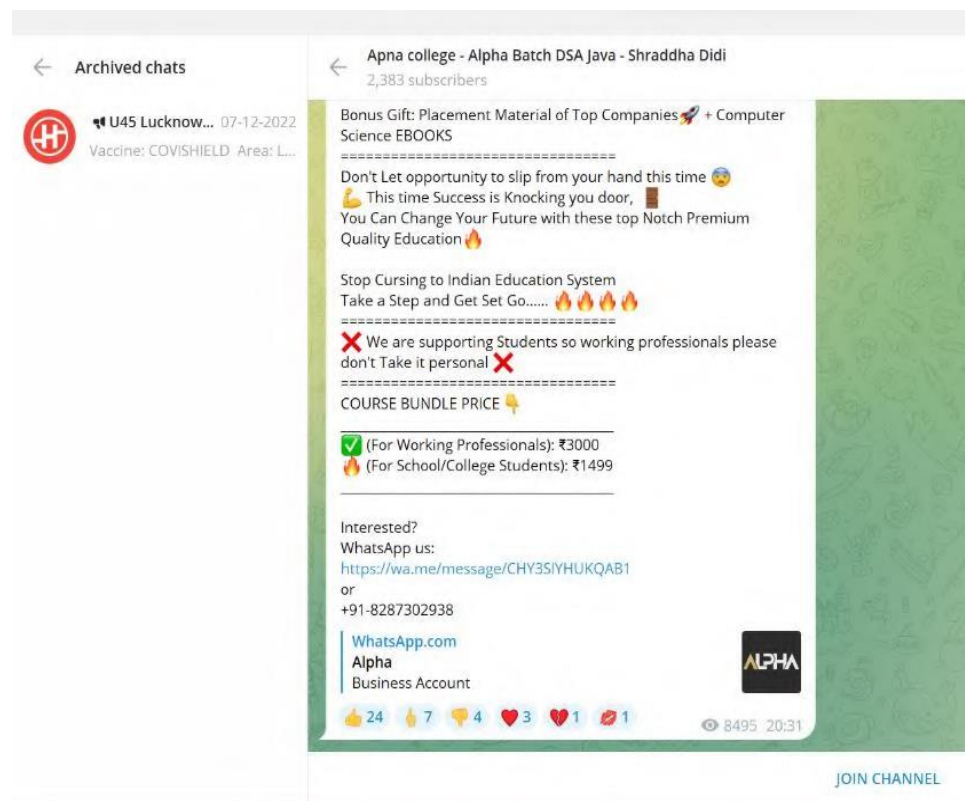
Archived chats

U45 Lucknow... 07-12-2022
Vaccine: COVISHIELD Area: L...

Apna college - Alpha Batch DSA Java - Shraddha Didi
2,383 subscribers

Bonus Gift: Placement Material of Top Companies🚀 + Computer Science EBOOKS
================================
Don't Let opportunity to slip from your hand this time 😨
💪 This time Success is Knocking you door, 🚪
You Can Change Your Future with these top Notch Premium Quality Education🔥

Stop Cursing to Indian Education System
Take a Step and Get Set Go...... 🔥🔥🔥🔥
================================
❌ We are supporting Students so working professionals please don't Take it personal ❌
================================
COURSE BUNDLE PRICE 👇
________________________________
✅ (For Working Professionals): ₹3000
🔥 (For School/College Students): ₹1499
________________________________

Interested?
WhatsApp us:
https://wa.me/message/CHY3SIYHUKQAB1
or
+91-8287302938

WhatsApp.com
Alpha
Business Account

ALPHA

👍 24 🖕 7 👎 4 ❤️ 3 💔 1 💋 1 8495 20:31

JOIN CHANNEL